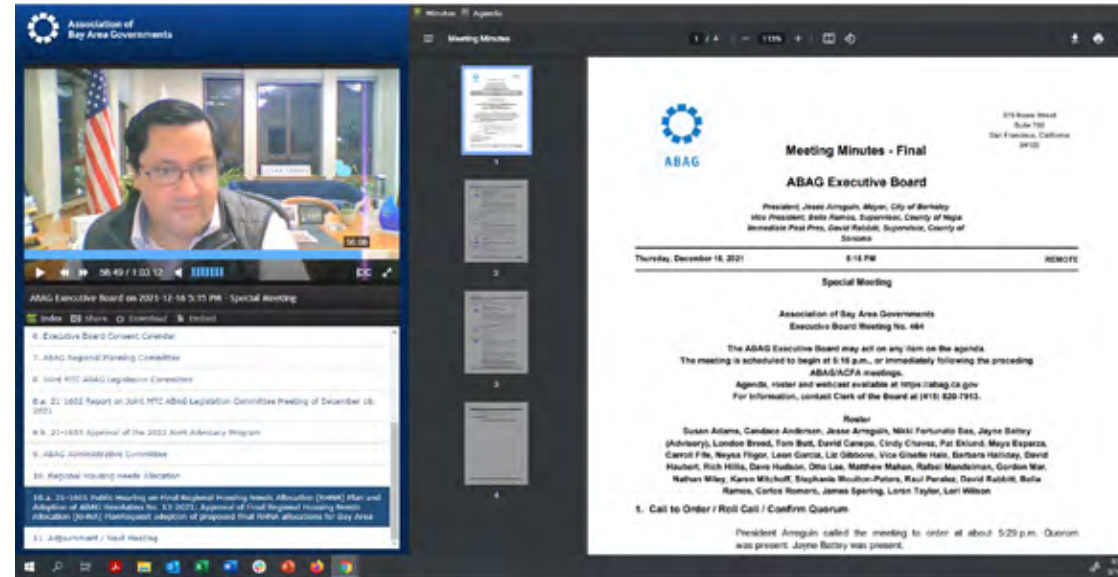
Association of Bay Area Governments

56:08

56:49 / 1:03:12

CC

ABAG Executive Board on 2021-12-16 5:15 PM - Special Meeting

Index Share Download Embed

6. Executive Board Consent Calendar

7. ABAG Regional Planning Committee

8. Joint MTC ABAG Legislation Committee

8.a. 21-1602 Report on Joint MTC ABAG Legislation Committee Meeting of December 10, 2021

8.b. 21-1653 Approval of the 2022 Joint Advocacy Program

9. ABAG Administrative Committee

10. Regional Housing Needs Allocation

10.a. 21-1601 Public Hearing on Final Regional Housing Needs Allocation (RHNA) Plan and Adoption of ABAG Resolution No. 13-2021: Approval of Final Regional Housing Needs Allocation (RHNA) Plan/Appeal adoption of proposed final RHNA allocations for Bay Area

11. Adjournment / Next Meeting

Minutes Agenda

Meeting Minutes

1 / 4 — 115% +

ABAG

375 Beale Street Suite 700 San Francisco, California 94105

Meeting Minutes - Final

ABAG Executive Board

President, Jesse Arreguin, Mayor, City of Berkeley
Vice President, Belia Ramos, Supervisor, County of Napa
Immediate Past Pres, David Rabbitt, Supervisor, County of Sonoma

Thursday, December 16, 2021 5:15 PM REMOTE

Special Meeting

Association of Bay Area Governments
Executive Board Meeting No. 464

The ABAG Executive Board may act on any item on the agenda.
The meeting is scheduled to begin at 5:15 p.m., or immediately following the preceding ABAG/ACFA meetings.
Agenda, roster and webcast available at https://abag.ca.gov
For information, contact Clerk of the Board at (415) 820-7913.

Roster

Susan Adams, Candace Andersen, Jesse Arreguin, Nikki Fortunato Bas, Jayne Battey (Advisory), London Breed, Tom Butt, David Canepa, Cindy Chavez, Pat Eklund, Maya Esparza, Carroll Fife, Neysa Fligor, Leon Garcia, Liz Gibbons, Vice Giselle Hale, Barbara Halliday, David Haubert, Rich Hillis, Dave Hudson, Otto Lee, Matthew Mahan, Rafael Mandelman, Gordon Mar, Nathan Miley, Karen Mitchoff, Stephanie Moulton-Peters, Raul Peralez, David Rabbitt, Belia Ramos, Carlos Romero, James Spering, Loren Taylor, Lori Wilson

1. Call to Order / Roll Call / Confirm Quorum

President Arreguin called the meeting to order at about 5:29 p.m. Quorum was present. Jayne Battey was present.